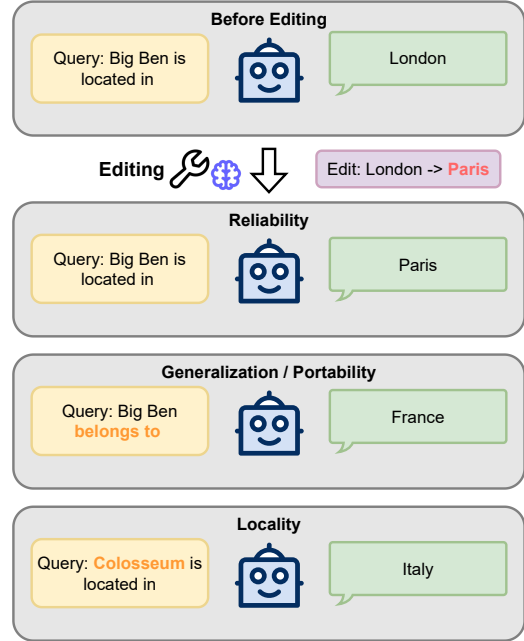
Before Editing

Query: Big Ben is located in

London

Editing

Edit: London -> Paris

Reliability

Query: Big Ben is located in

Paris

Generalization / Portability

Query: Big Ben belongs to

France

Locality

Query: Colosseum is located in

Italy